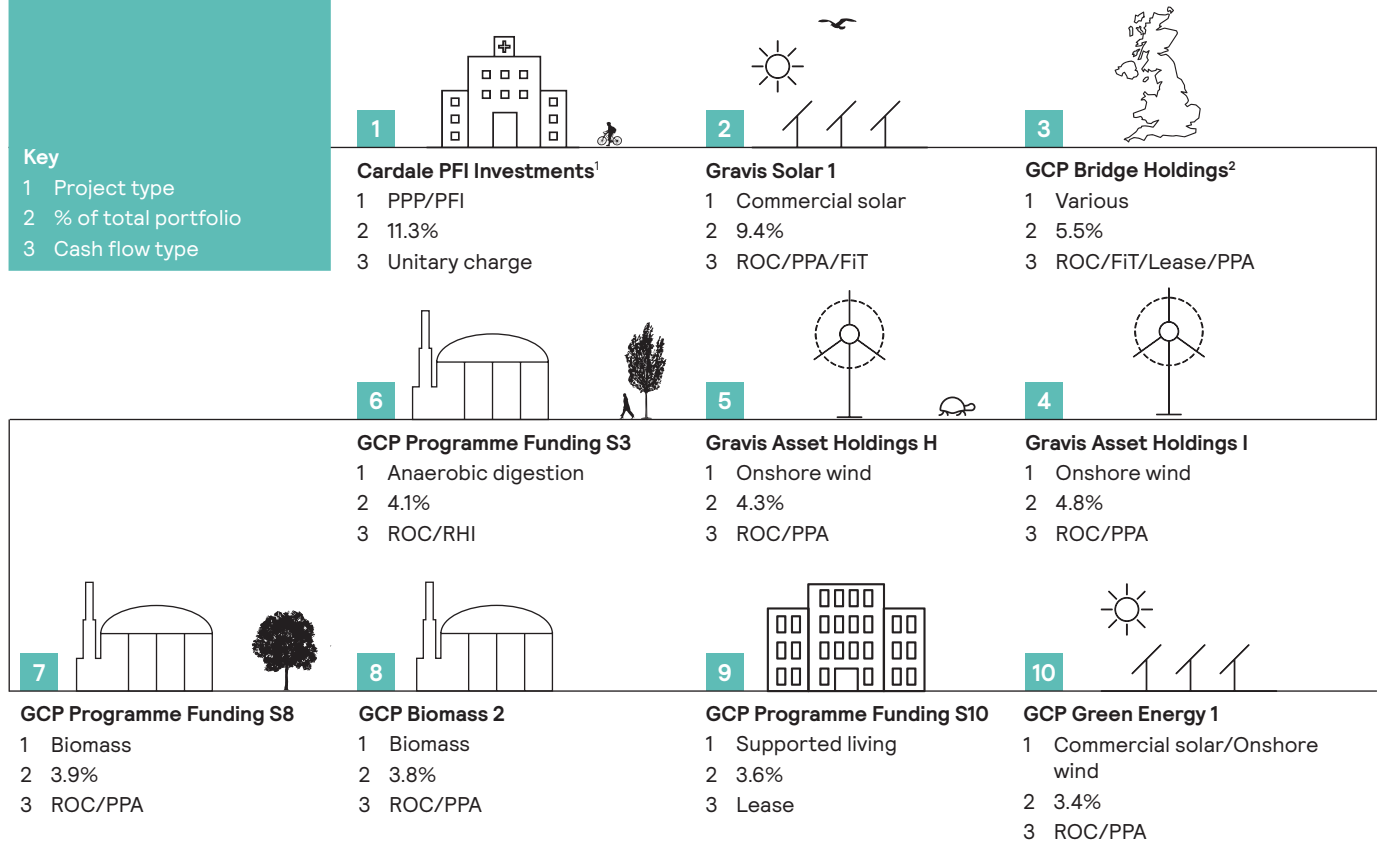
Key
1 Project type
2 % of total portfolio
3 Cash flow type

1
Cardale PFI Investments$^1$
1 PPP/PFI
2 11.3%
3 Unitary charge

2
Gravis Solar 1
1 Commercial solar
2 9.4%
3 ROC/PPA/FiT

3
GCP Bridge Holdings$^2$
1 Various
2 5.5%
3 ROC/FiT/Lease/PPA

6
GCP Programme Funding S3
1 Anaerobic digestion
2 4.1%
3 ROC/RHI

5
Gravis Asset Holdings H
1 Onshore wind
2 4.3%
3 ROC/PPA

4
Gravis Asset Holdings I
1 Onshore wind
2 4.8%
3 ROC/PPA

7
GCP Programme Funding S8
1 Biomass
2 3.9%
3 ROC/PPA

8
GCP Biomass 2
1 Biomass
2 3.8%
3 ROC/PPA

9
GCP Programme Funding S10
1 Supported living
2 3.6%
3 Lease

10
GCP Green Energy 1
1 Commercial solar/Onshore wind
2 3.4%
3 ROC/PPA